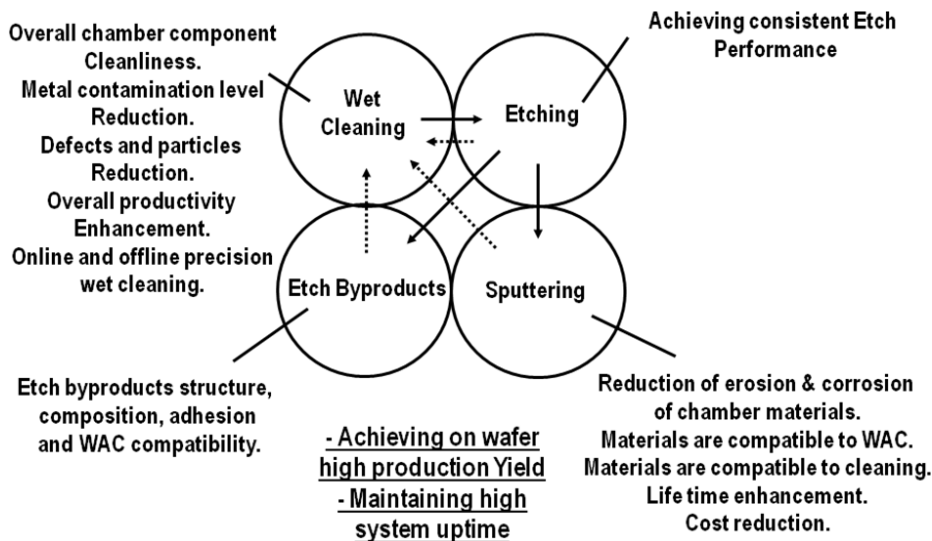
Overall chamber component Cleanliness.
Metal contamination level Reduction.
Defects and particles Reduction.
Overall productivity Enhancement.
Online and offline precision wet cleaning.

Achieving consistent Etch Performance

Wet Cleaning

Etching

Etch Byproducts

Sputtering

Etch byproducts structure, composition, adhesion and WAC compatibility.

- Achieving on wafer high production Yield
- Maintaining high system uptime

Reduction of erosion & corrosion of chamber materials.
Materials are compatible to WAC.
Materials are compatible to cleaning.
Life time enhancement.
Cost reduction.